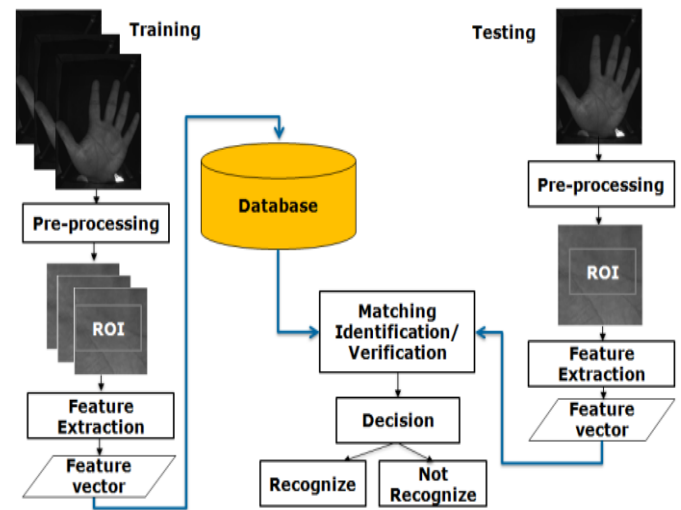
Training

Pre-processing

ROI

Feature Extraction

Feature vector

Database

Testing

Pre-processing

ROI

Feature Extraction

Feature vector

Matching Identification/ Verification

Decision

Recognize

Not Recognize